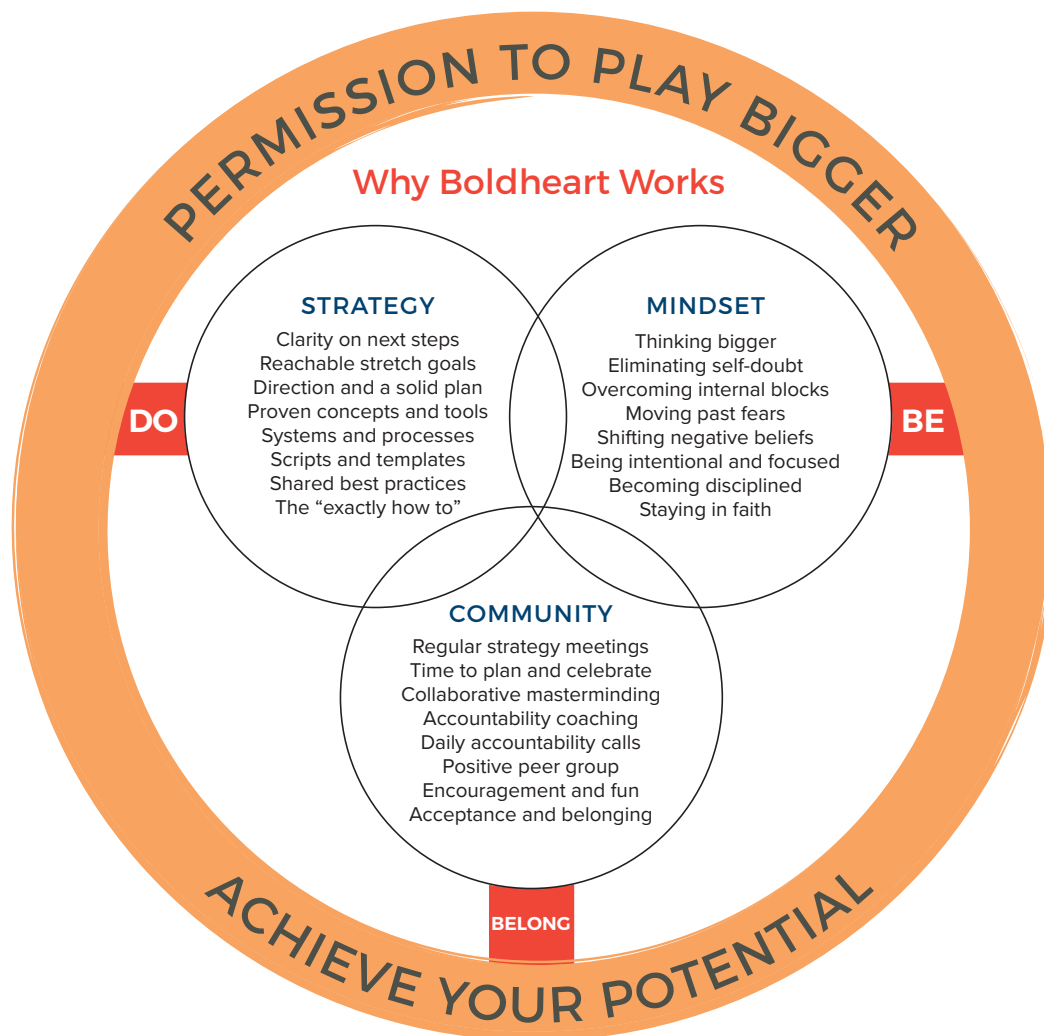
PERMISSION TO PLAY BIGGER

Why Boldheart Works

STRATEGY
Clarity on next steps
Reachable stretch goals
Direction and a solid plan
Proven concepts and tools
Systems and processes
Scripts and templates
Shared best practices
The "exactly how to"

MINDSET
Thinking bigger
Eliminating self-doubt
Overcoming internal blocks
Moving past fears
Shifting negative beliefs
Being intentional and focused
Becoming disciplined
Staying in faith

DO

BE

COMMUNITY
Regular strategy meetings
Time to plan and celebrate
Collaborative masterminding
Accountability coaching
Daily accountability calls
Positive peer group
Encouragement and fun
Acceptance and belonging

BELONG

ACHIEVE YOUR POTENTIAL